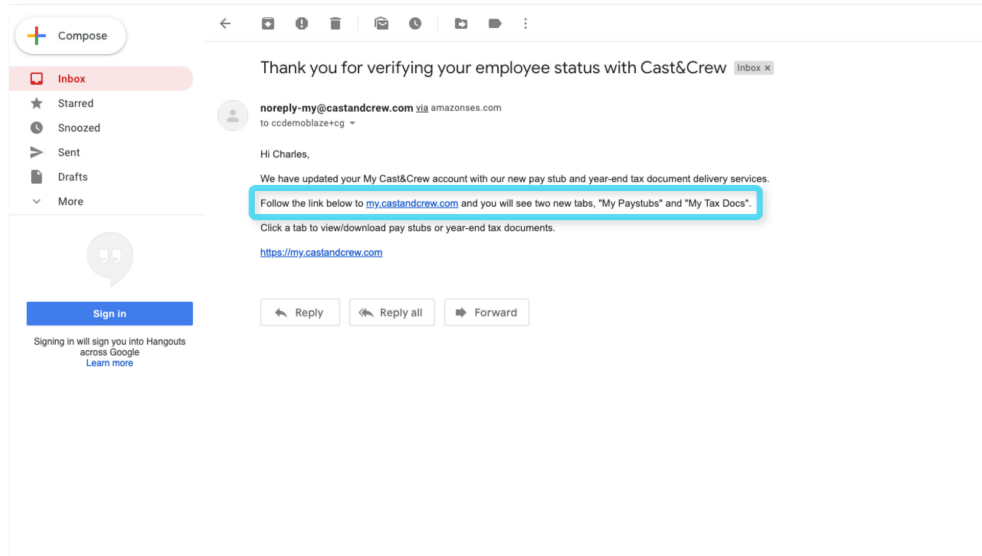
Compose

Inbox
Starred
Snoozed
Sent
Drafts
More

Sign in

Signing in will sign you into Hangouts across Google
Learn more

Thank you for verifying your employee status with Cast&Crew Inbox ×

noreply-my@castandcrew.com via amazonses.com
to ccdemoblaze+cg

Hi Charles,

We have updated your My Cast&Crew account with our new pay stub and year-end tax document delivery services.

Follow the link below to my.castandcrew.com and you will see two new tabs, "My Paystubs" and "My Tax Docs".

Click a tab to view/download pay stubs or year-end tax documents.

https://my.castandcrew.com

Reply
Reply all
Forward